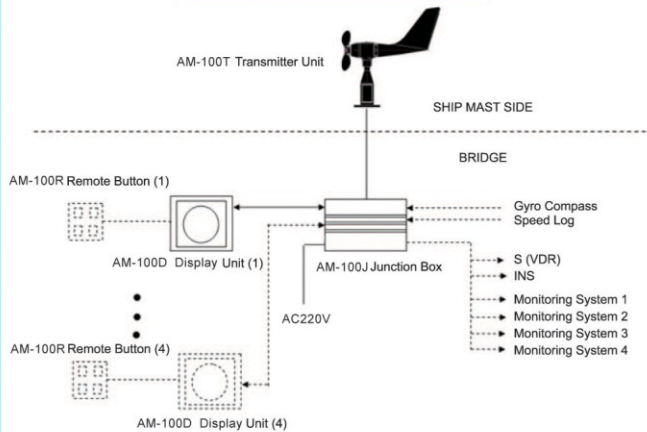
AM-100T Transmitter Unit

SHIP MAST SIDE

BRIDGE

AM-100R Remote Button (1)

AM-100D Display Unit (1)

AM-100J Junction Box

Gyro Compass
Speed Log

S (VDR)
INS

Monitoring System 1
Monitoring System 2
Monitoring System 3
Monitoring System 4

AC220V

AM-100R Remote Button (4)

AM-100D Display Unit (4)